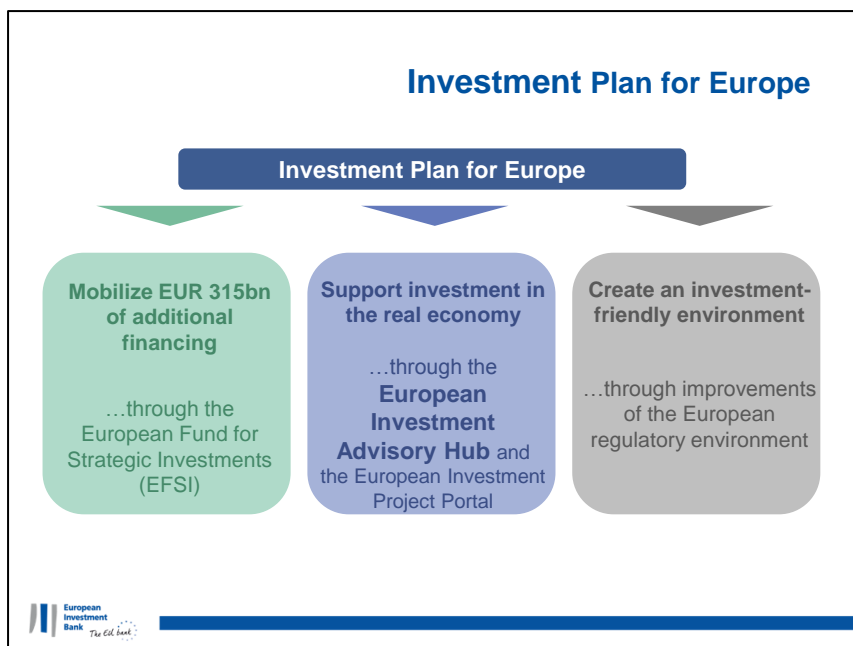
Investment Plan for Europe

Investment Plan for Europe

Mobilize EUR 315bn of additional financing

…through the European Fund for Strategic Investments (EFSI)

Support investment in the real economy

…through the European Investment Advisory Hub and the European Investment Project Portal

Create an investment-friendly environment

…through improvements of the European regulatory environment

European Investment Bank The EU bank